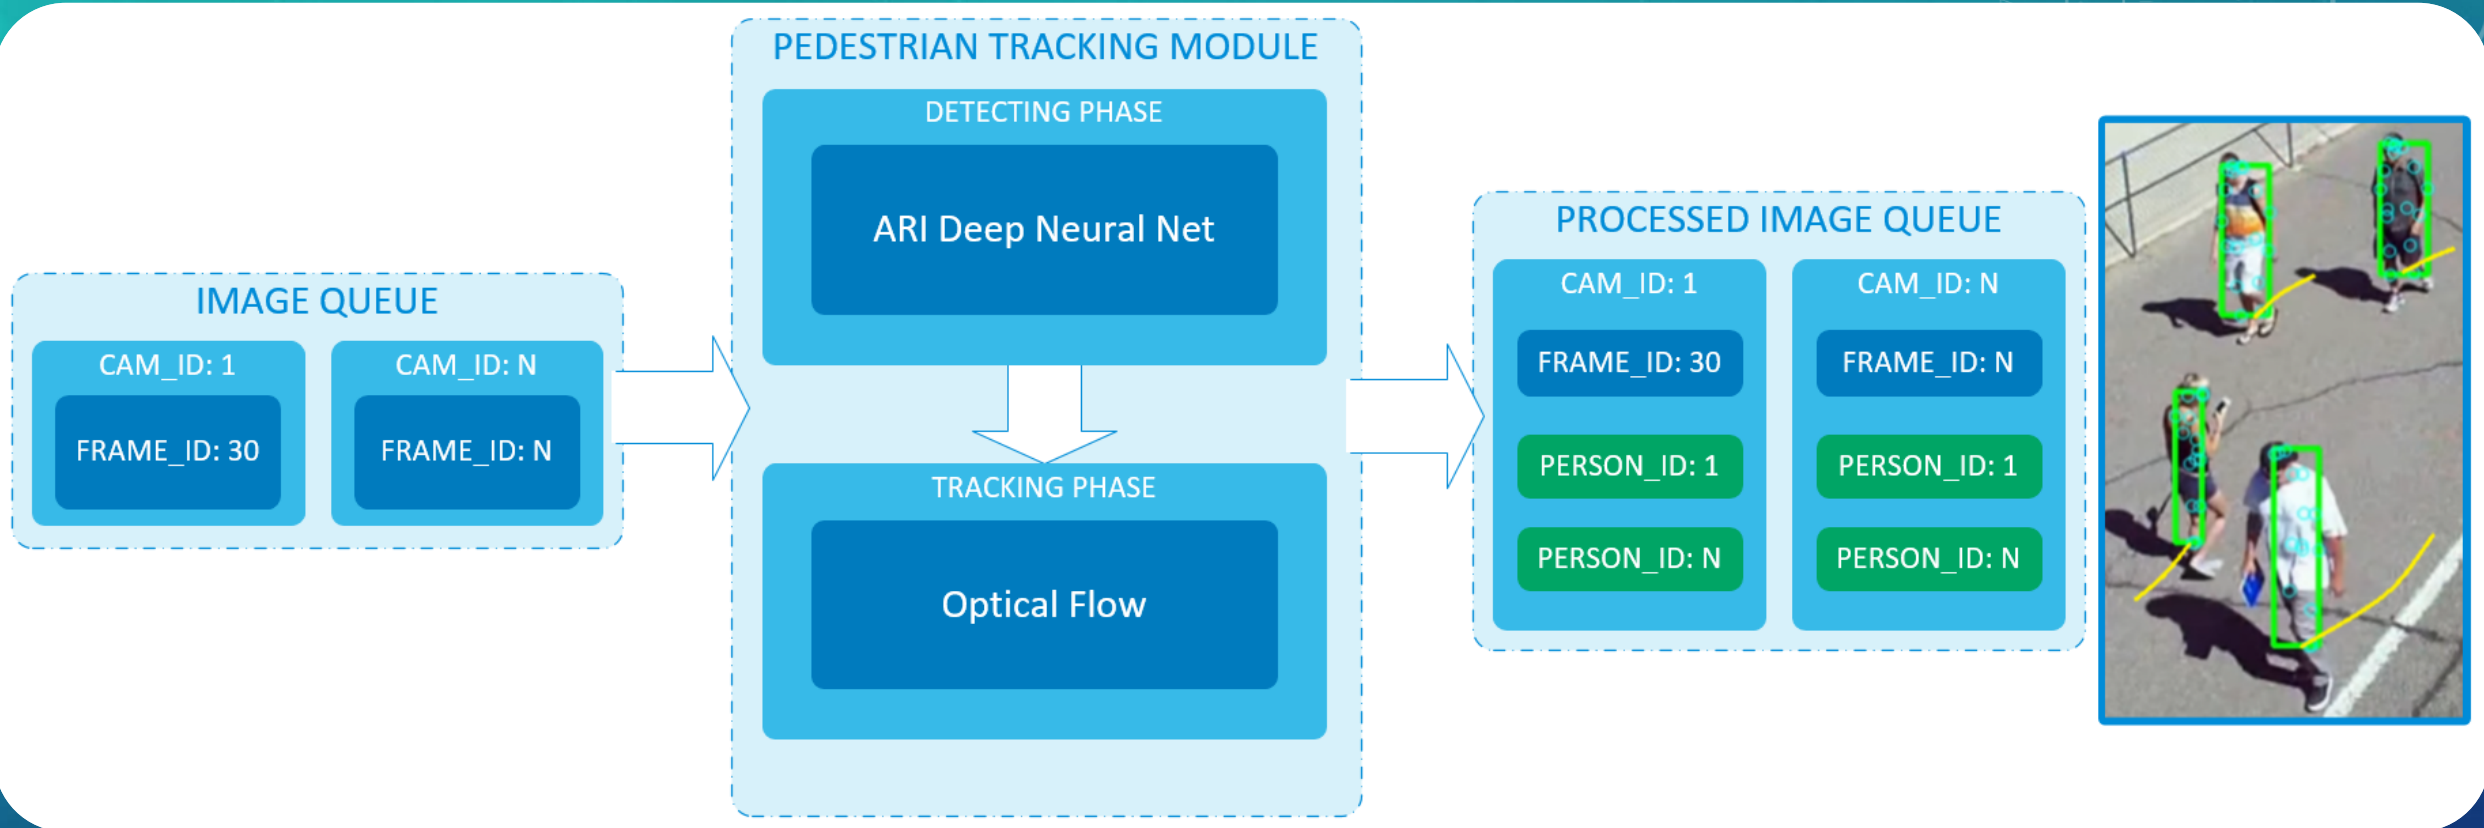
IMAGE QUEUE

CAM_ID: 1

FRAME_ID: 30

CAM_ID: N

FRAME_ID: N

PEDESTRIAN TRACKING MODULE

DETECTING PHASE

ARI Deep Neural Net

TRACKING PHASE

Optical Flow

PROCESSED IMAGE QUEUE

CAM_ID: 1

FRAME_ID: 30

PERSON_ID: 1

PERSON_ID: N

CAM_ID: N

FRAME_ID: N

PERSON_ID: 1

PERSON_ID: N